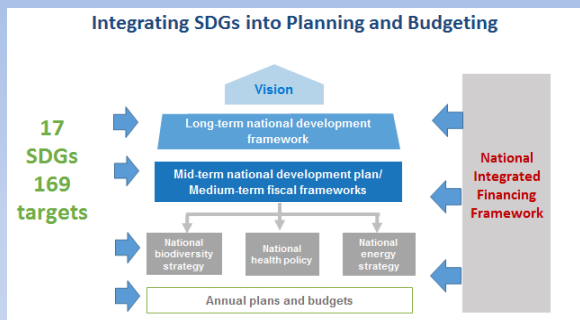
Integrating SDGs into Planning and Budgeting

17 SDGs 169 targets

Vision

Long-term national development framework

Mid-term national development plan/ Medium-term fiscal frameworks

National biodiversity strategy

National health policy

National energy strategy

Annual plans and budgets

National Integrated Financing Framework